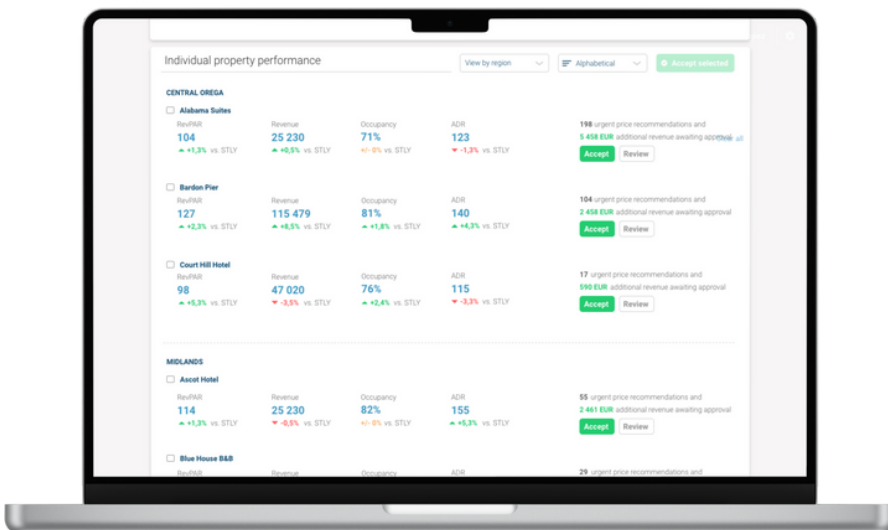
Individual property performance

View by region

Alphabetical

Accept selected

CENTRAL OREGA

Alabama Suites

RevPAR
104
+1,3% vs. STLY

Revenue
25 230
+0,5% vs. STLY

Occupancy
71%
+/- 0% vs. STLY

ADR
123
-1,3% vs. STLY

198 urgent price recommendations and 5 458 EUR additional revenue awaiting approval

Accept
Review

Bardon Pier

RevPAR
127
+2,3% vs. STLY

Revenue
115 479
+8,5% vs. STLY

Occupancy
81%
+1,8% vs. STLY

ADR
140
+4,3% vs. STLY

104 urgent price recommendations and 2 458 EUR additional revenue awaiting approval

Accept
Review

Court Hill Hotel

RevPAR
98
+5,3% vs. STLY

Revenue
47 020
-3,5% vs. STLY

Occupancy
76%
+2,4% vs. STLY

ADR
115
-3,3% vs. STLY

17 urgent price recommendations and 590 EUR additional revenue awaiting approval

Accept
Review

MIDLANDS

Ascot Hotel

RevPAR
114
+1,3% vs. STLY

Revenue
25 230
-0,5% vs. STLY

Occupancy
82%
+/- 0% vs. STLY

ADR
155
+5,3% vs. STLY

55 urgent price recommendations and 2 461 EUR additional revenue awaiting approval

Accept
Review

Blue House B&B

RevPAR

Revenue

Occupancy

ADR

29 urgent price recommendations and